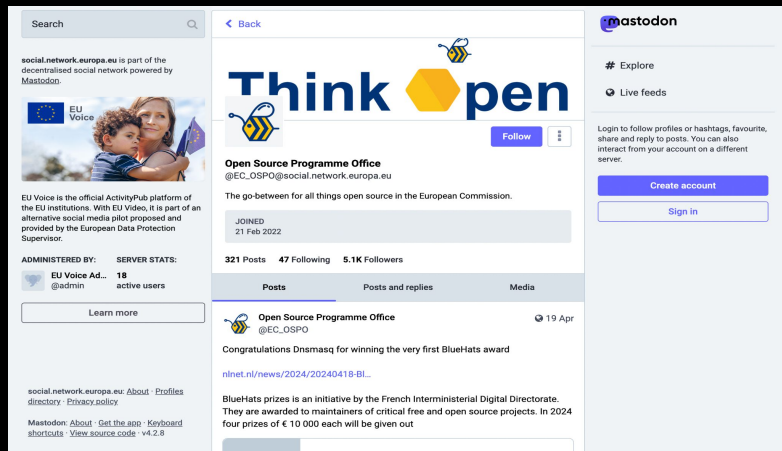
Search

social.network.europa.eu is part of the decentralised social network powered by Mastodon.

EU Voice

EU Voice is the official ActivityPub platform of the EU institutions. With EU Video, it is part of an alternative social media pilot proposed and provided by the European Data Protection Supervisor.

ADMINISTERED BY:
EU Voice Ad...
@admin

SERVER STATS:
18
active users

Learn more

social.network.europa.eu: About · Profiles directory · Privacy policy

Mastodon: About · Get the app · Keyboard shortcuts · View source code · v4.2.8

< Back

Think Open

Follow

Open Source Programme Office
@EC_OSPO@social.network.europa.eu

The go-between for all things open source in the European Commission.

JOINED
21 Feb 2022

321 Posts 47 Following 5.1K Followers

Posts | Posts and replies | Media

Open Source Programme Office
@EC_OSPO
19 Apr

Congratulations Dnsmasq for winning the very first BlueHats award

nlnet.nl/news/2024/20240418-Bl...

BlueHats prizes is an initiative by the French Interministerial Digital Directorate. They are awarded to maintainers of critical free and open source projects. In 2024 four prizes of € 10 000 each will be given out

mastodon

Explore

Live feeds

Login to follow profiles or hashtags, favourite, share and reply to posts. You can also interact from your account on a different server.

Create account

Sign in